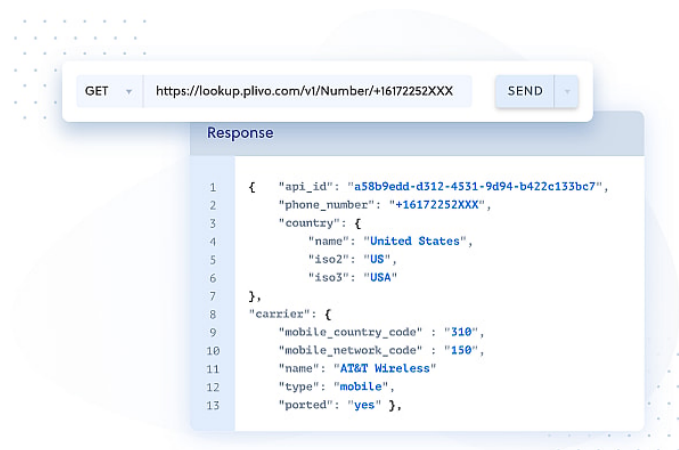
GET https://lookup.plivo.com/v1/Number/+16172252XXX SEND

Response

1 { "api_id": "a58b9edd-d312-4531-9d94-b422c133bc7",
2 "phone_number": "+16172252XXX",
3 "country": {
4 "name": "United States",
5 "iso2": "US",
6 "iso3": "USA"
7 },
8 "carrier": {
9 "mobile_country_code" : "310",
10 "mobile_network_code" : "150",
11 "name": "AT&T Wireless"
12 "type": "mobile",
13 "ported": "yes" },